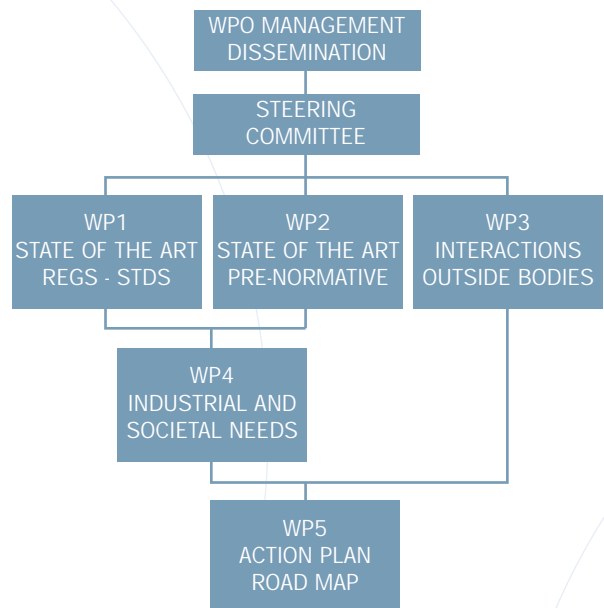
WPO MANAGEMENT DISSEMINATION

STEERING COMMITTEE

WP1
STATE OF THE ART
REGS - STDS

WP2
STATE OF THE ART
PRE-NORMATIVE

WP3
INTERACTIONS
OUTSIDE BODIES

WP4
INDUSTRIAL AND
SOCIETAL NEEDS

WP5
ACTION PLAN
ROAD MAP